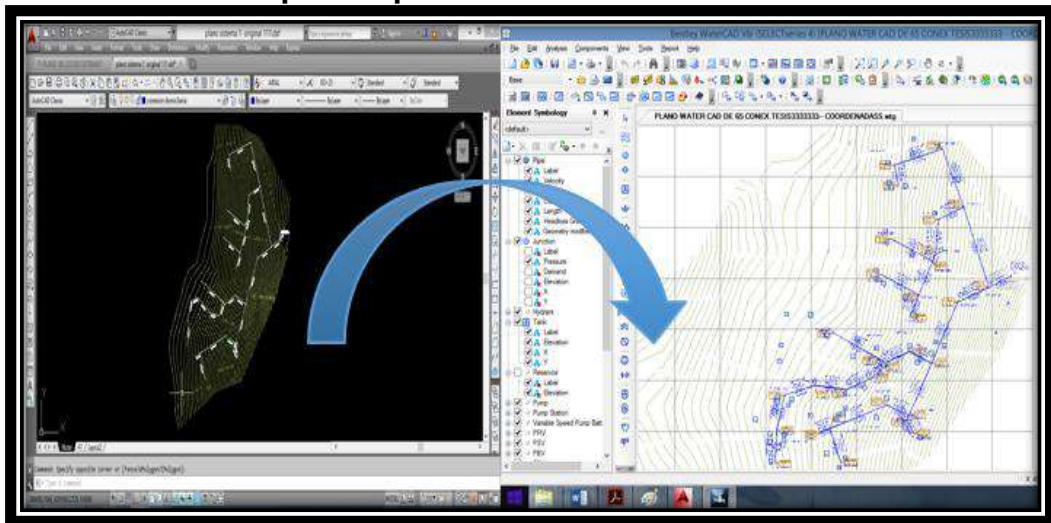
Bentley WaterCAD V8i (SELECTseries 4) [PLANO WATER CAD DE 65 CONEX TESIS3333333 - COORDENADASS

File Edit Analysis Components View Tools Report Help

Base

PLANO WATER CAD DE 65 CONEX TESIS3333333-- COORDENADASS.wtg

Element Symbology

<default>

Pipe
Label
Velocity
Length
Headloss Gradient
Geometry modified

Junction
Label
Pressure
Demand
Elevation
X
Y

Hydrant

Tank
Label
Elevation
X
Y

Reservoir
Label
Elevation

Pump
Pump Station
Variable Speed Pump Batt
PRV
PSV
PBV

AutoCAD Classic

plano sistema T original 777.dxf

Model

Specify opposite corner or [Fence/WPolygon/CPolygon]: